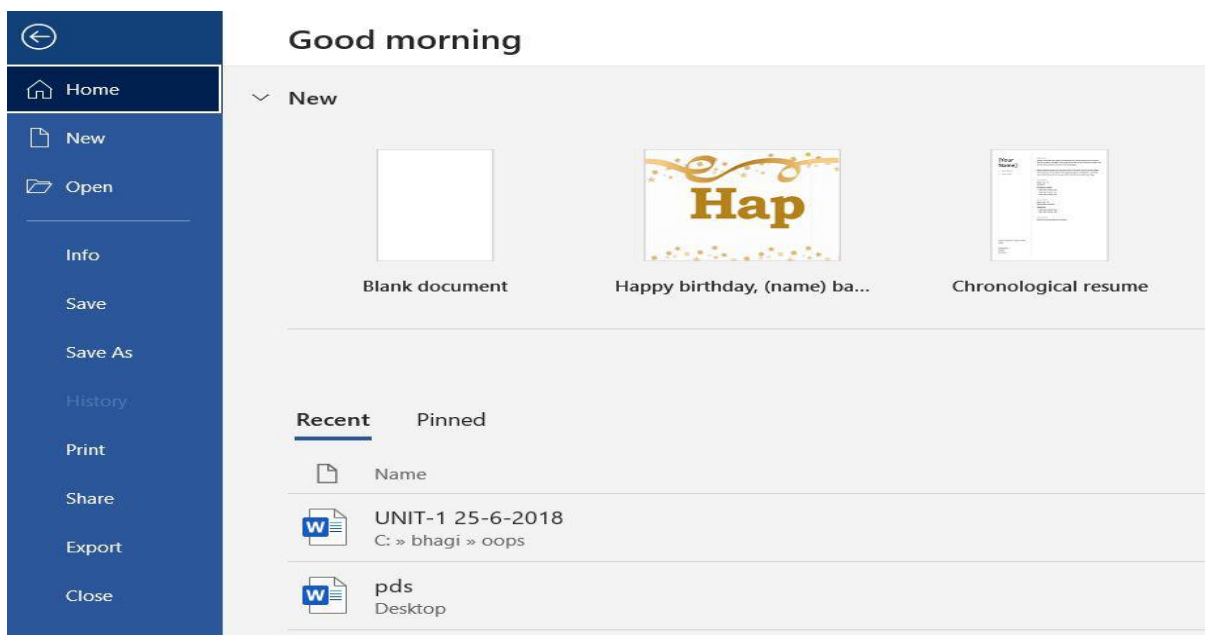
Home

New

Open

Info

Save

Save As

History

Print

Share

Export

Close

Good morning

New

Blank document

Hap

Happy birthday, (name) ba...

Chronological resume

Recent

Pinned

Name

UNIT-1 25-6-2018
C: » bhagi » oops

pds
Desktop